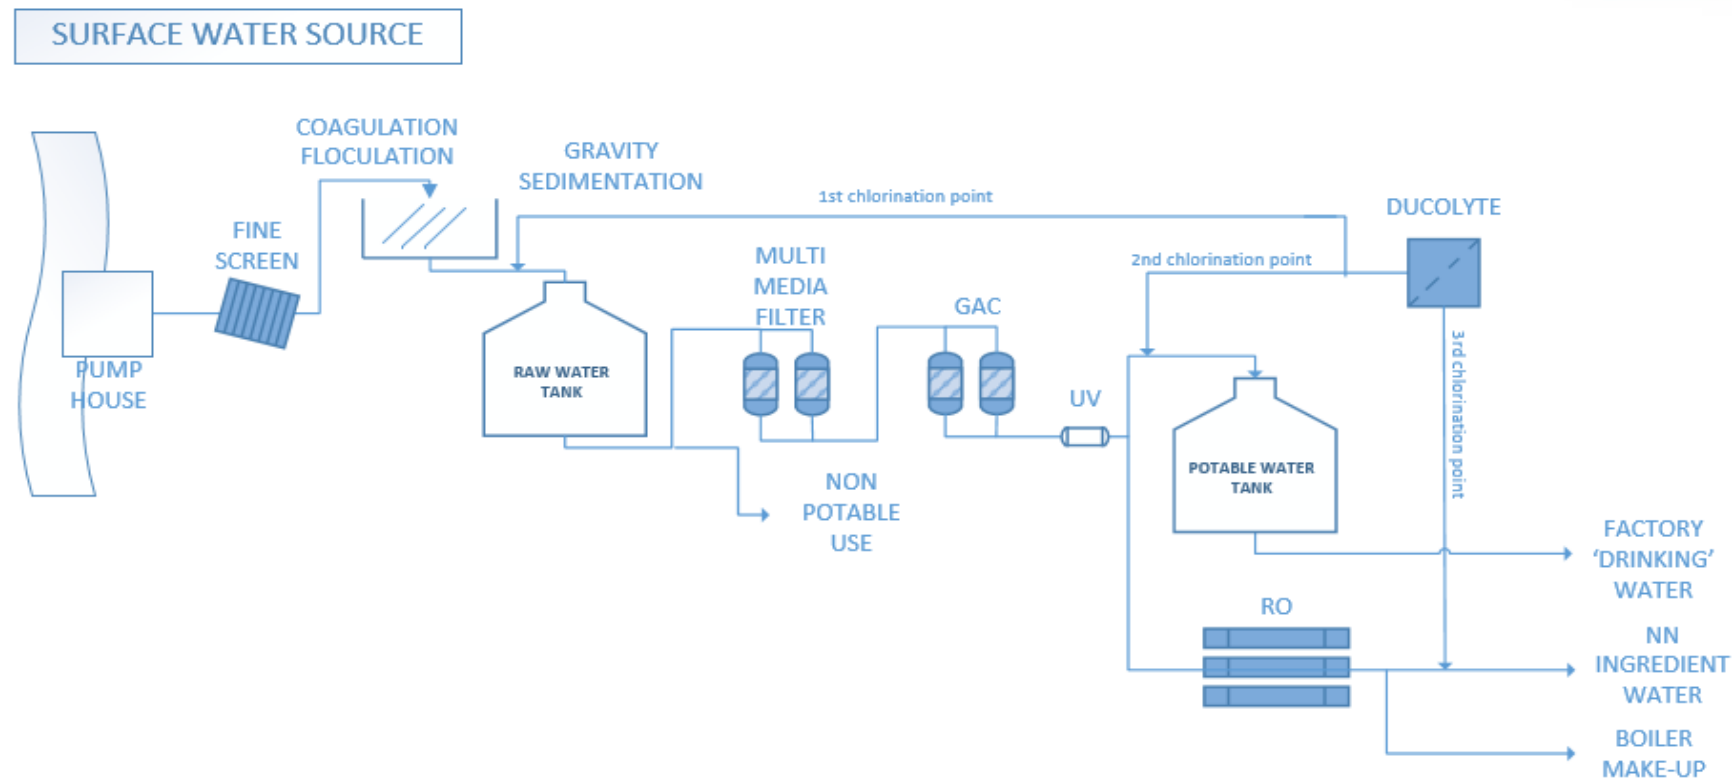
SURFACE WATER SOURCE

PUMP HOUSE

FINE SCREEN

COAGULATION FLOCULATION

GRAVITY SEDIMENTATION

1st chlorination point

DUCOLYTE

2nd chlorination point

RAW WATER TANK

MULTI MEDIA FILTER

GAC

UV

3rd chlorination point

POTABLE WATER TANK

NON POTABLE USE

FACTORY 'DRINKING' WATER

RO

NN INGREDIENT WATER

BOILER MAKE-UP